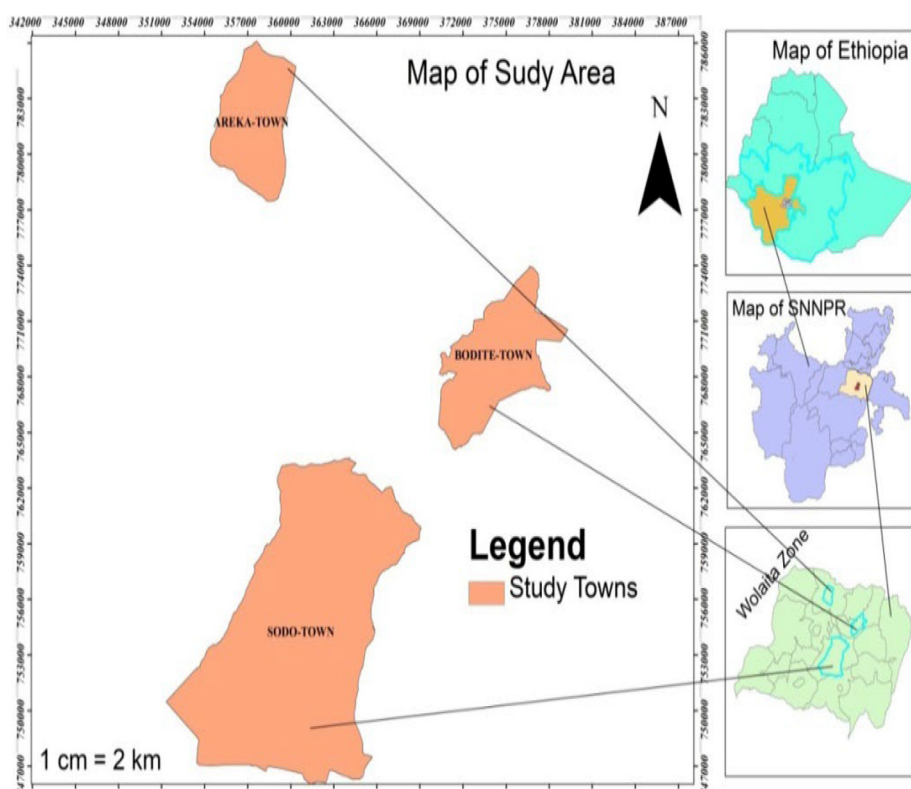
342000 345000 348000 351000 354000 357000 360000 363000 366000 369000 372000 375000 378000 381000 384000 387000

Map of Sudy Area

N

AREKA-TOWN

BODITE-TOWN

SODO-TOWN

Legend

Study Towns

1 cm = 2 km

786000 783000 780000 777000 774000 771000 768000 765000 762000 759000 756000 753000 750000 747000

Map of Ethiopia

Map of SNNPR

Wolaita Zone